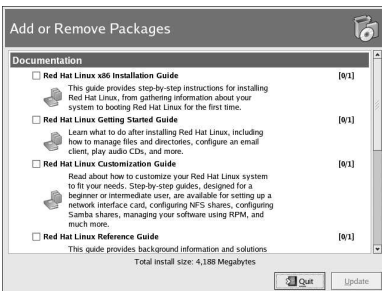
Add or Remove Packages

Documentation

Red Hat Linux x86 Installation Guide [0/1]

This guide provides step-by-step instructions for installing Red Hat Linux, from gathering information about your system to booting Red Hat Linux for the first time.

Red Hat Linux Getting Started Guide [0/1]

Learn what to do after installing Red Hat Linux, including how to manage files and directories, configure an email client, play audio CDs, and more.

Red Hat Linux Customization Guide [0/1]

Read about how to customize your Red Hat Linux system to fit your needs. Step-by-step guides, designed for a beginner or intermediate user, are available for setting up a network interface card, configuring NFS shares, configuring Samba shares, managing your software using RPM, and much more.

Red Hat Linux Reference Guide [0/1]

This guide provides background information and solutions

Total install size: 4,188 Megabytes

Quit

Update